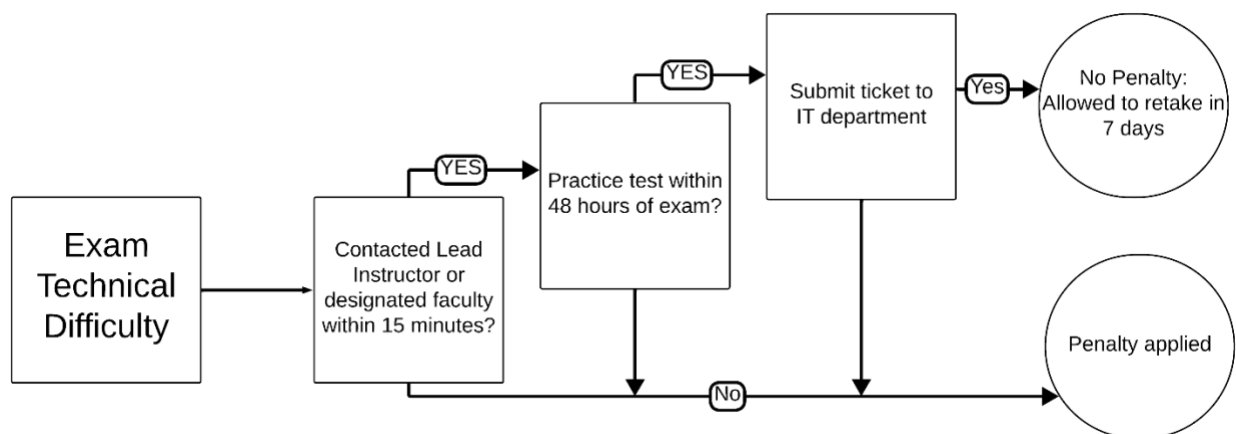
Exam Technical Difficulty

Contacted Lead Instructor or designated faculty within 15 minutes?

YES

Practice test within 48 hours of exam?

YES

Submit ticket to IT department

Yes

No Penalty: Allowed to retake in 7 days

No

Penalty applied